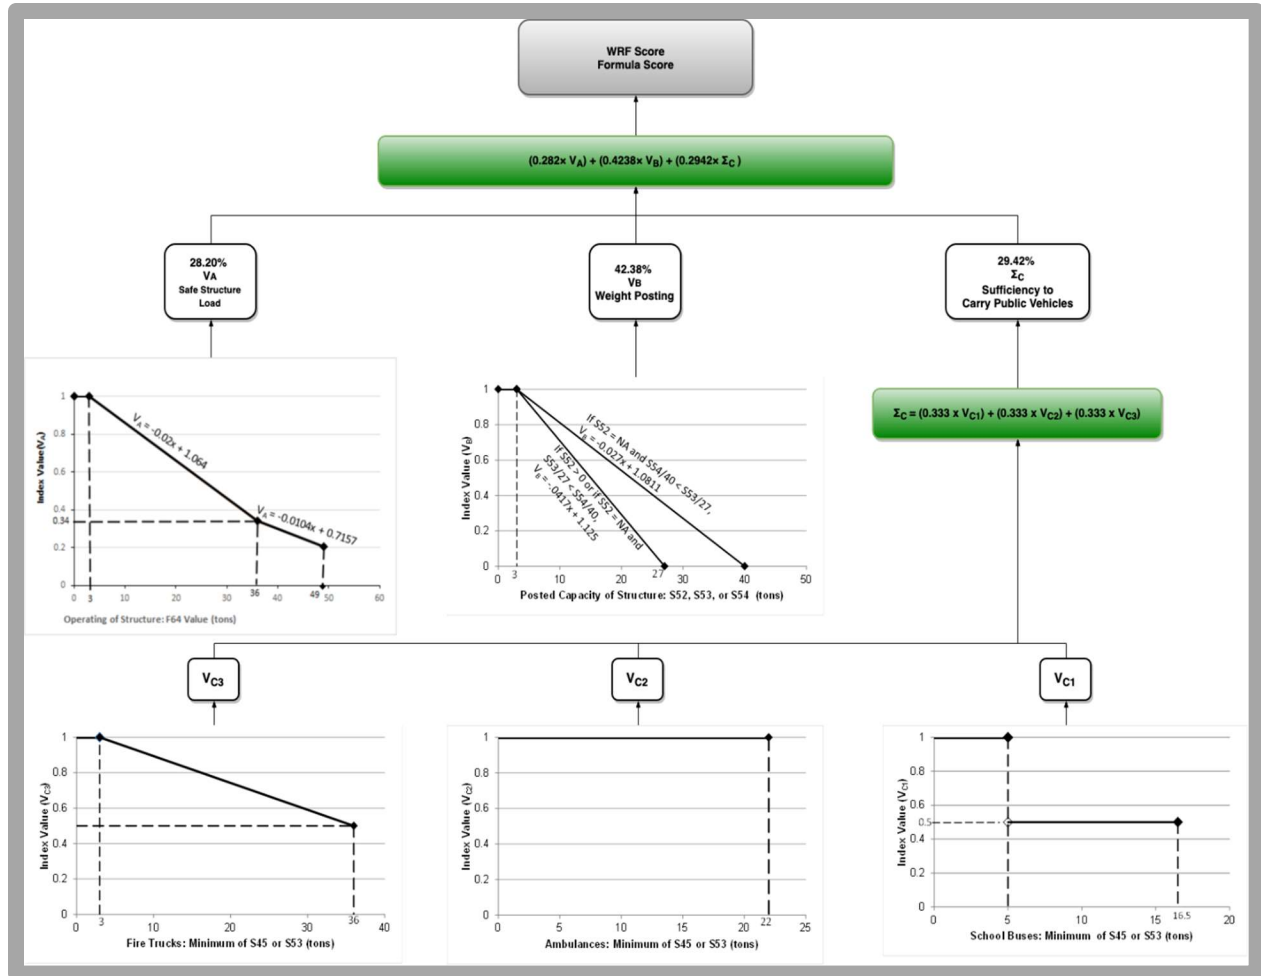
WRF Score
Formula Score

$(0.282\times V_A) + (0.4238\times V_B) + (0.2942\times \Sigma_C)$

28.20%
$V_A$
Safe Structure Load

42.38%
$V_B$
Weight Posting

29.42%
$\Sigma_C$
Sufficiency to Carry Public Vehicles

Index Value($V_A$)
1
0.8
0.6
0.4
0.34
0.2
0
$V_A = -0.02x + 1.064$
$V_A = -0.0104x + 0.7157$
0 3 10 20 30 36 40 49 50 60
Operating of Structure: F64 Value (tons)

Index Value ($V_B$)
1
0.8
0.6
0.4
0.2
0
If S52 = NA and S54/40 < S53/27, $V_B = -0.027x + 1.0811$
If S52 > 0 or if S52 = NA and S53/27 < S54/40, $V_B = -.0417x + 1.125$
0 3 10 20 27 30 40 50
Posted Capacity of Structure: S52, S53, or S54 (tons)

$\Sigma_C = (0.333 \times V_{C1}) + (0.333 \times V_{C2}) + (0.333 \times V_{C3})$

$V_{C3}$

$V_{C2}$

$V_{C1}$

Index Value ($V_{C3}$)
1
0.8
0.6
0.4
0.2
0
0 3 10 20 30 36 40
Fire Trucks: Minimum of S45 or S53 (tons)

Index Value ($V_{C2}$)
1
0.8
0.6
0.4
0.2
0
0 5 10 15 20 22 25
Ambulances: Minimum of S45 or S53 (tons)

Index Value ($V_{C1}$)
1
0.8
0.6
0.5
0.4
0.2
0
0 5 10 15 16.5 20
School Buses: Minimum of S45 or S53 (tons)